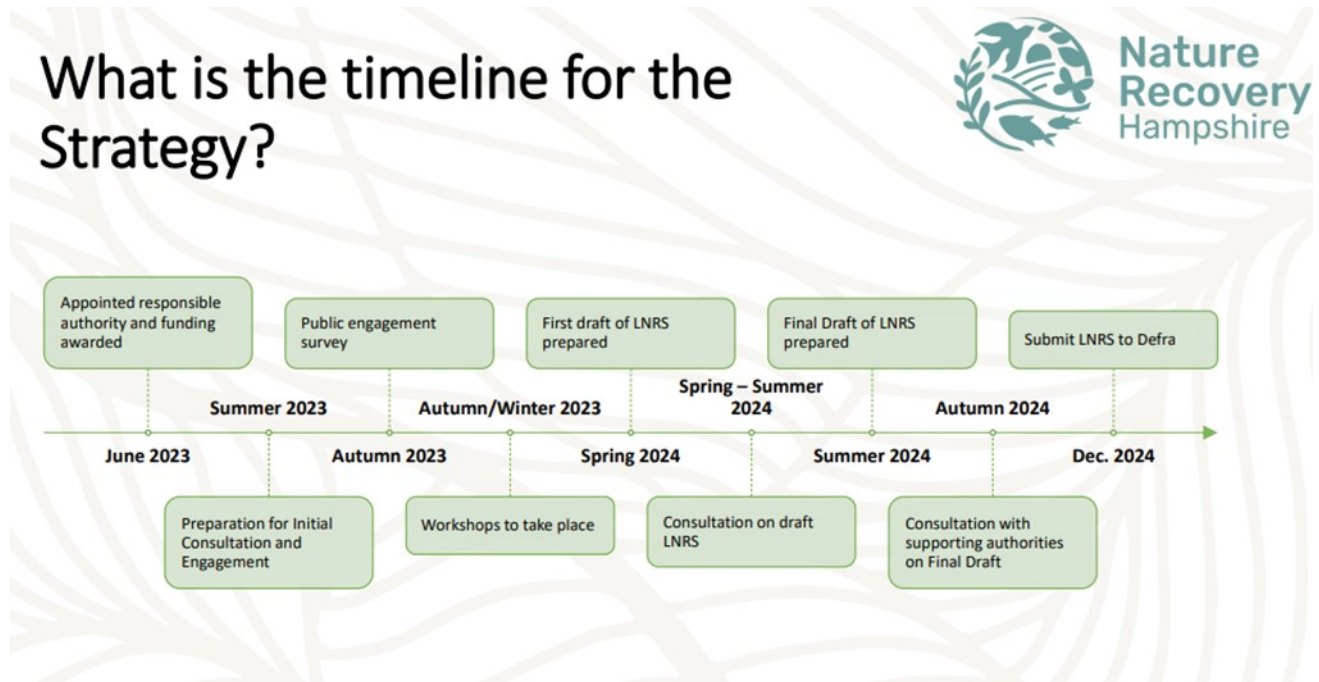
What is the timeline for the Strategy?

Nature Recovery Hampshire

Appointed responsible authority and funding awarded

Public engagement survey

First draft of LNRS prepared

Final Draft of LNRS prepared

Submit LNRS to Defra

Summer 2023

Autumn/Winter 2023

Spring – Summer 2024

Autumn 2024

June 2023

Autumn 2023

Spring 2024

Summer 2024

Dec. 2024

Preparation for Initial Consultation and Engagement

Workshops to take place

Consultation on draft LNRS

Consultation with supporting authorities on Final Draft